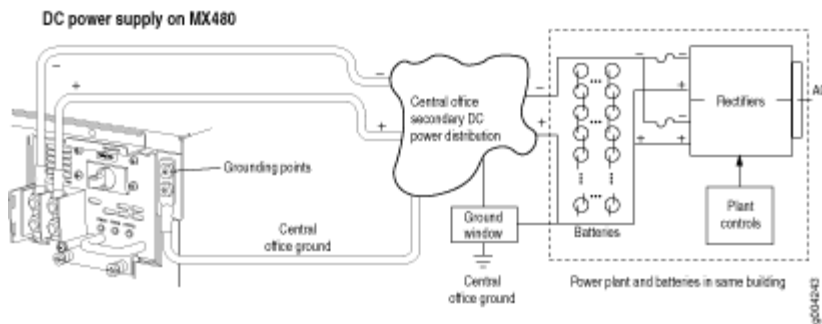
DC power supply on MX480

–

+

–

+

Central office secondary DC power distribution

–

+

–

+

+

–

+

Rectifiers

A

Grounding points

Central office ground

Ground window

Batteries

Plant controls

Central office ground

Power plant and batteries in same building

g004243